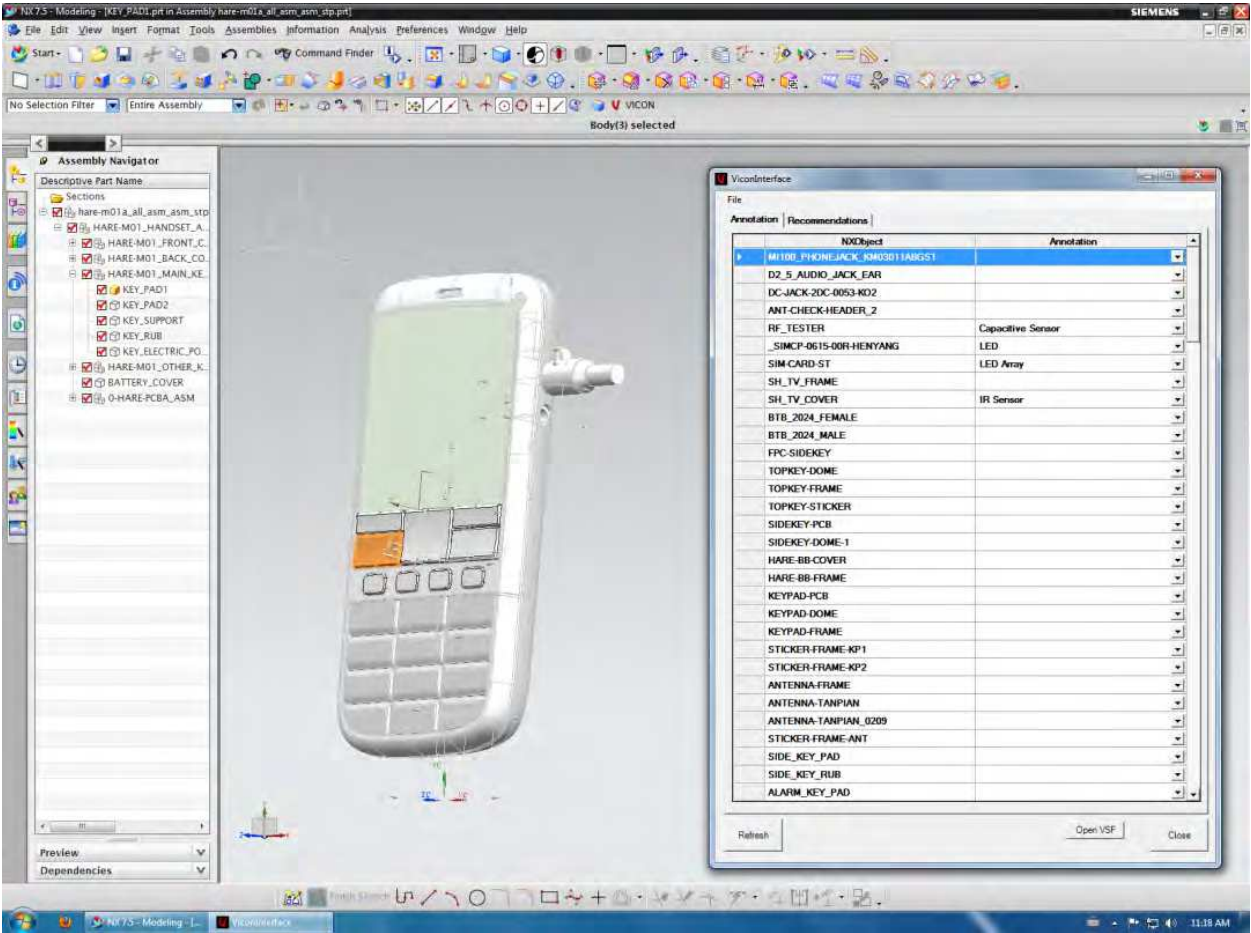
NX 7.5 - Modeling - [KEY_PAD1.prt in Assembly hare-m01a_all_asm_stp.prt]

SIEMENS

File Edit View Insert Format Tools Assemblies Information Analysis Preferences Window Help

Start· Command Finder

No Selection Filter Entire Assembly VICON

Body(3) selected

Assembly Navigator

Descriptive Part Name

Sections
hare-m01a_all_asm_asm_stp
HARE-M01_HANDSET_A...
HARE-M01_FRONT_C...
HARE-M01_BACK_CO...
HARE-M01_MAIN_KE...
KEY_PAD1
KEY_PAD2
KEY_SUPPORT
KEY_RUB
KEY_ELECTRIC_PO...
HARE-M01_OTHER_K...
BATTERY_COVER
0-HARE-PCBA_ASM

Preview
Dependencies

ViconInterface

File

Annotation | Recommendations

| NXObject | Annotation |
|---|---|
| MI100_PHONEJACK_KM03011ABGS1 | |
| D2_5_AUDIO_JACK_EAR | |
| DC-JACK-2DC-0053-KO2 | |
| ANT-CHECK-HEADER_2 | |
| RF_TESTER | Capacitive Sensor |
| _SIMCP-0615-00R-HENYANG | LED |
| SIM-CARD-ST | LED Array |
| SH_TV_FRAME | |
| SH_TV_COVER | IR Sensor |
| BTB_2024_FEMALE | |
| BTB_2024_MALE | |
| FPC-SIDEKEY | |
| TOPKEY-DOME | |
| TOPKEY-FRAME | |
| TOPKEY-STICKER | |
| SIDEKEY-PCB | |
| SIDEKEY-DOME-1 | |
| HARE-BB-COVER | |
| HARE-BB-FRAME | |
| KEYPAD-PCB | |
| KEYPAD-DOME | |
| KEYPAD-FRAME | |
| STICKER-FRAME-KP1 | |
| STICKER-FRAME-KP2 | |
| ANTENNA-FRAME | |
| ANTENNA-TANPIAN | |
| ANTENNA-TANPIAN_0209 | |
| STICKER-FRAME-ANT | |
| SIDE_KEY_PAD | |
| SIDE_KEY_RUB | |
| ALARM_KEY_PAD | |

Refresh
Open VSF
Close

Finish Sketch

NX 7.5 - Modeling - [...
ViconInterface

11:18 AM